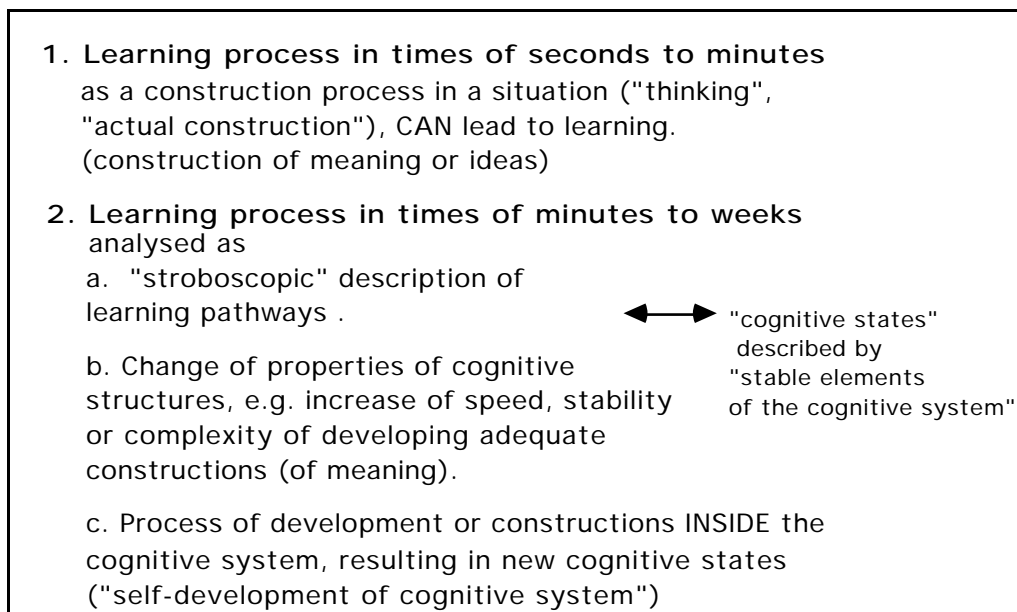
1. Learning process in times of seconds to minutes
as a construction process in a situation ("thinking", "actual construction"), CAN lead to learning. (construction of meaning or ideas)

2. Learning process in times of minutes to weeks
analysed as
a. "stroboscopic" description of learning pathways .

"cognitive states" described by "stable elements of the cognitive system"

b. Change of properties of cognitive structures, e.g. increase of speed, stability or complexity of developing adequate constructions (of meaning).

c. Process of development or constructions INSIDE the cognitive system, resulting in new cognitive states ("self-development of cognitive system")